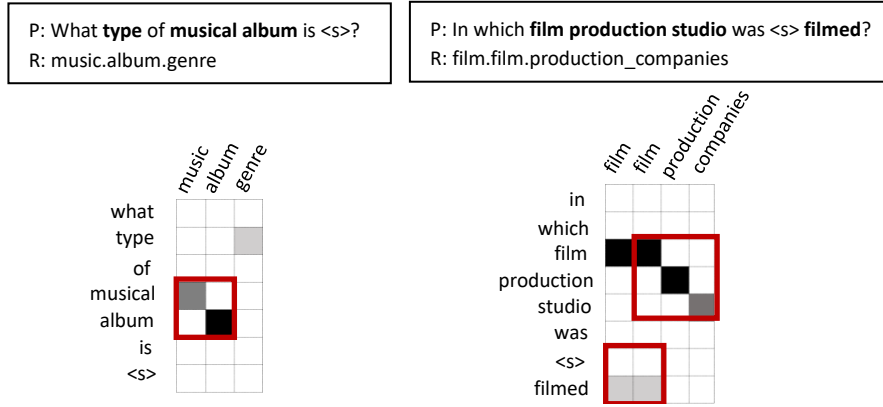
P: What **type** of **musical album** is <s>?
R: music.album.genre

P: In which **film production studio** was <s> **filmed**?
R: film.film.production_companies

music album genre

what
type
of
musical
album
is
<s>

film film production companies

in
which
film
production
studio
was
<s>
filmed